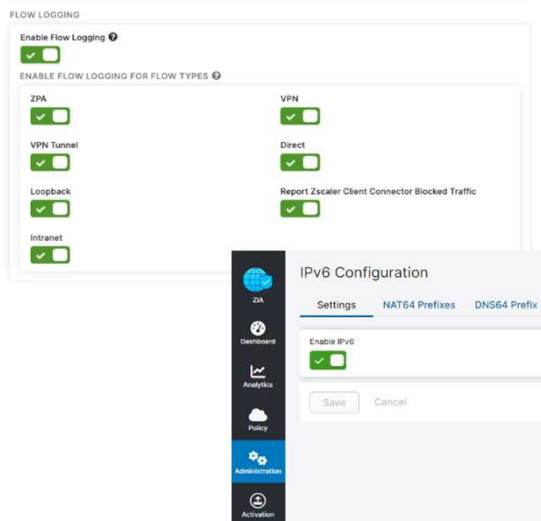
FLOW LOGGING

Enable Flow Logging

ENABLE FLOW LOGGING FOR FLOW TYPES

ZPA

VPN

VPN Tunnel

Direct

Loopback

Report Zscaler Client Connector Blocked Traffic

Intranet

ZIA

Dashboard

Analytics

Policy

Administration

Activation

IPv6 Configuration

Settings

NAT64 Prefixes

DNS64 Prefix

Enable IPv6

Save

Cancel